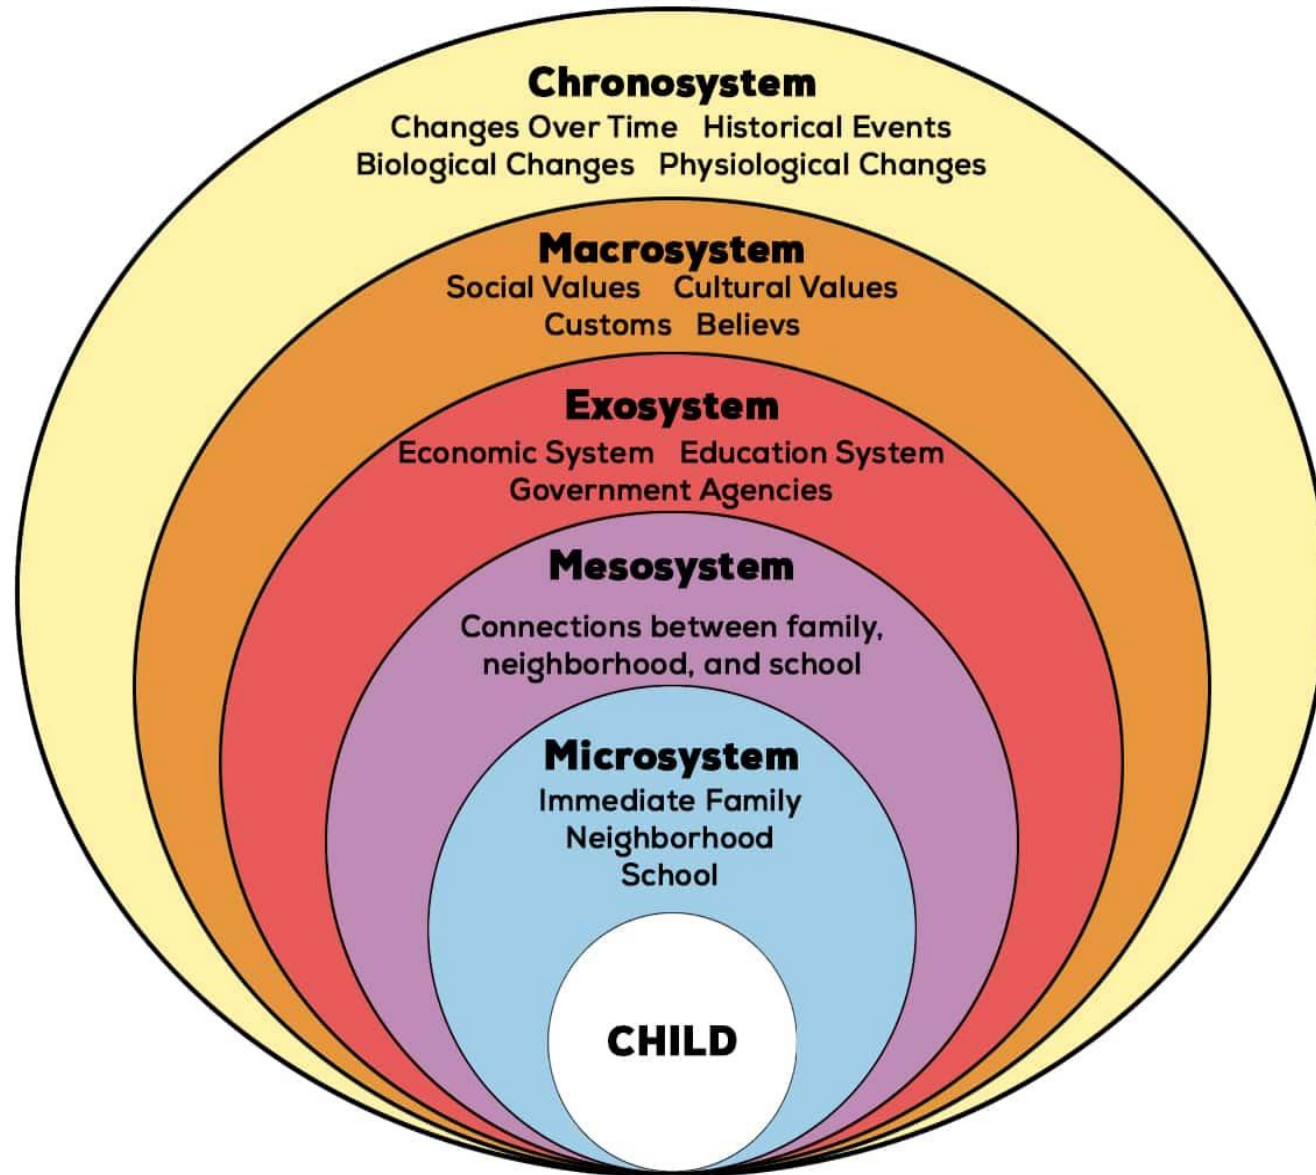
Chronosystem
Changes Over Time Historical Events
Biological Changes Physiological Changes

Macrosystem
Social Values Cultural Values
Customs Believs

Exosystem
Economic System Education System
Government Agencies

Mesosystem
Connections between family, neighborhood, and school

Microsystem
Immediate Family
Neighborhood
School

CHILD